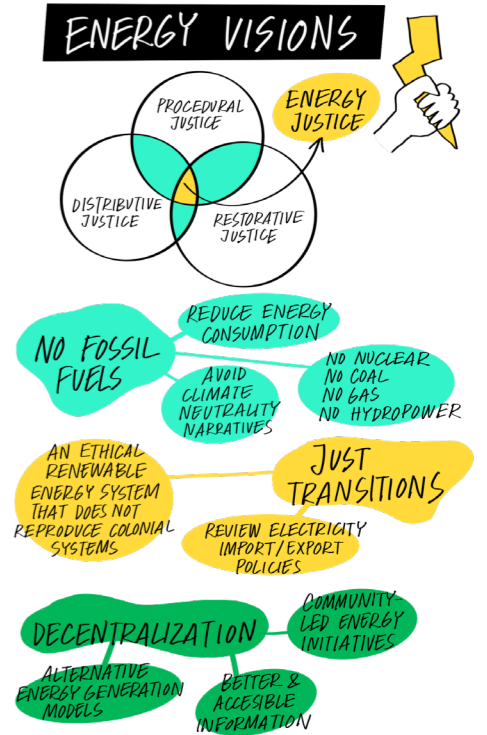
ENERGY VISIONS

PROCEDURAL JUSTICE

ENERGY JUSTICE

DISTRIBUTIVE JUSTICE

RESTORATIVE JUSTICE

REDUCE ENERGY CONSUMPTION

NO FOSSIL FUELS

AVOID CLIMATE NEUTRALITY NARRATIVES

NO NUCLEAR
NO COAL
NO GAS
NO HYDROPOWER

AN ETHICAL RENEWABLE ENERGY SYSTEM THAT DOES NOT REPRODUCE COLONIAL SYSTEMS

JUST TRANSITIONS

REVIEW ELECTRICITY IMPORT/EXPORT POLICIES

DECENTRALIZATION

COMMUNITY-LED ENERGY INITIATIVES

ALTERNATIVE ENERGY GENERATION MODELS

BETTER & ACCESIBLE INFORMATION